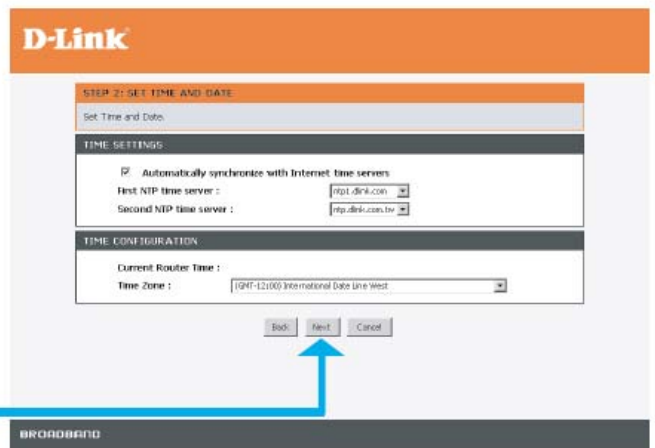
D-Link

STEP 2: SET TIME AND DATE

Set Time and Date.

TIME SETTINGS

Automatically synchronize with Internet time servers

First NTP time server : ntp1.dlink.com

Second NTP time server : ntp.dlink.com.tw

TIME CONFIGURATION

Current Router Time :

Time Zone : (GMT-12:00) International Date Line West

Back Next Cancel

BROADBAND